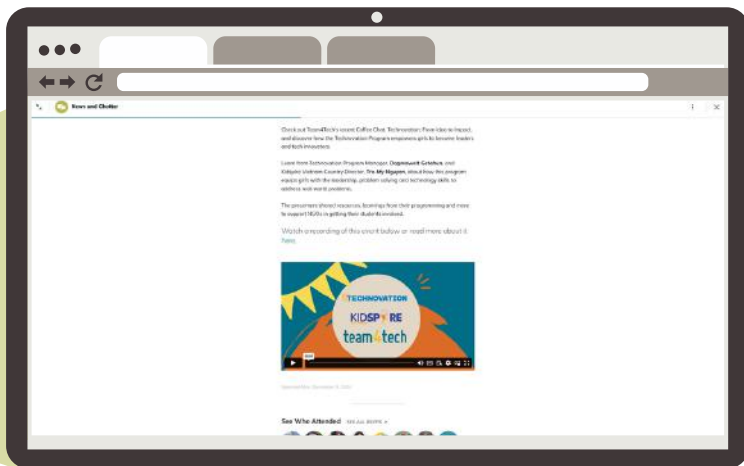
News and Chatter

Check out Team4Tech's recent Coffee Chat: Technovation: From Idea to Impact, and discover how the Technovation Program empowers girls to become leaders and tech innovators.

Learn from Technovation Program Manager, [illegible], and Kidspyre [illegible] Country Director, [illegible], about how this program equips girls with the leadership, problem solving and technology skills to address real-world problems.

The presenters shared resources, learnings from their programming and more to support NGOs in getting their students involved.

Watch a recording of this event below or read more about it here.

TECHNOVATION

KIDSPYRE

team4tech

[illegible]

See Who Attended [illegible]